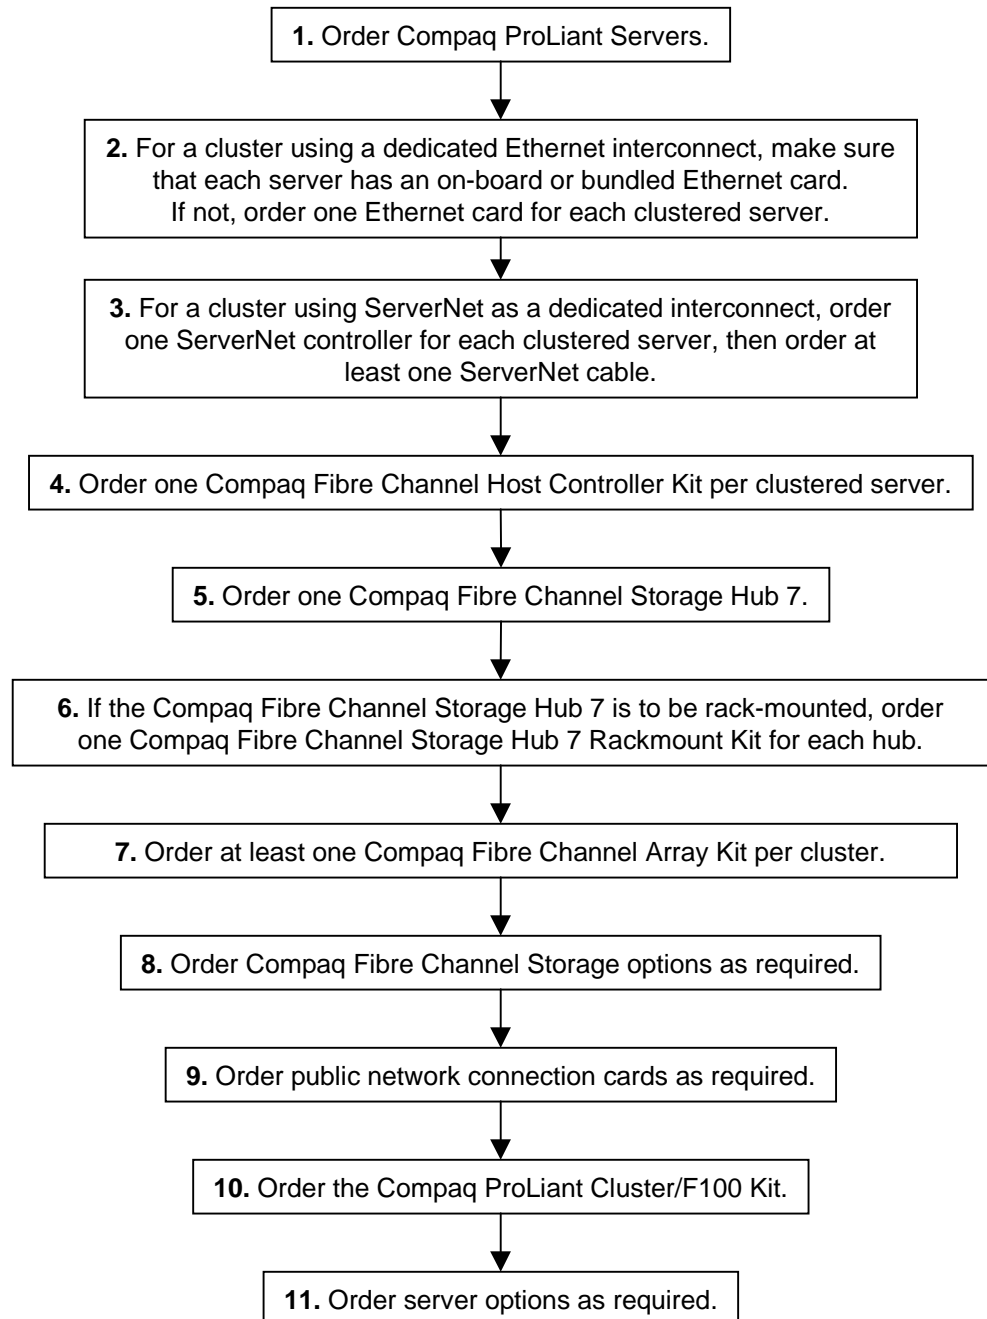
**1.** Order Compaq ProLiant Servers.

**2.** For a cluster using a dedicated Ethernet interconnect, make sure that each server has an on-board or bundled Ethernet card. If not, order one Ethernet card for each clustered server.

**3.** For a cluster using ServerNet as a dedicated interconnect, order one ServerNet controller for each clustered server, then order at least one ServerNet cable.

**4.** Order one Compaq Fibre Channel Host Controller Kit per clustered server.

**5.** Order one Compaq Fibre Channel Storage Hub 7.

**6.** If the Compaq Fibre Channel Storage Hub 7 is to be rack-mounted, order one Compaq Fibre Channel Storage Hub 7 Rackmount Kit for each hub.

**7.** Order at least one Compaq Fibre Channel Array Kit per cluster.

**8.** Order Compaq Fibre Channel Storage options as required.

**9.** Order public network connection cards as required.

**10.** Order the Compaq ProLiant Cluster/F100 Kit.

**11.** Order server options as required.